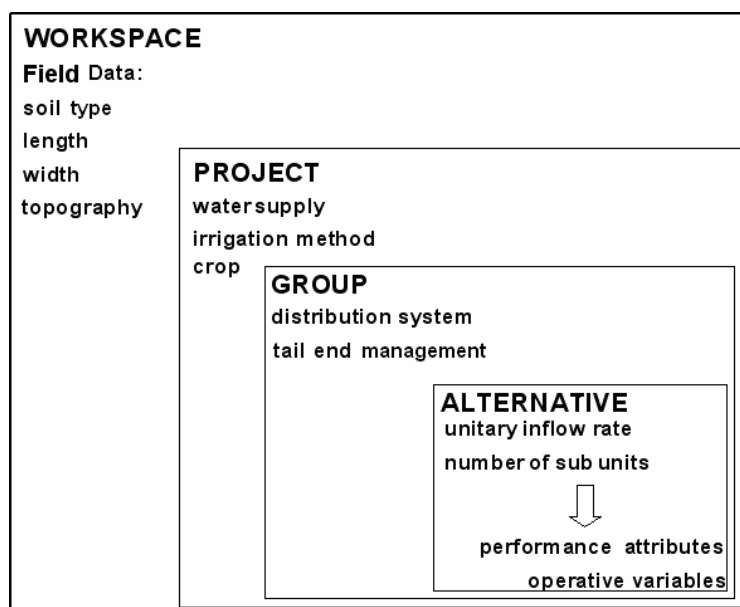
WORKSPACE
Field Data:
soil type
length
width
topography

PROJECT
watersupply
irrigation method
crop

GROUP
distribution system
tail end management

ALTERNATIVE
unitary inflow rate
number of sub units

performance attributes
operative variables